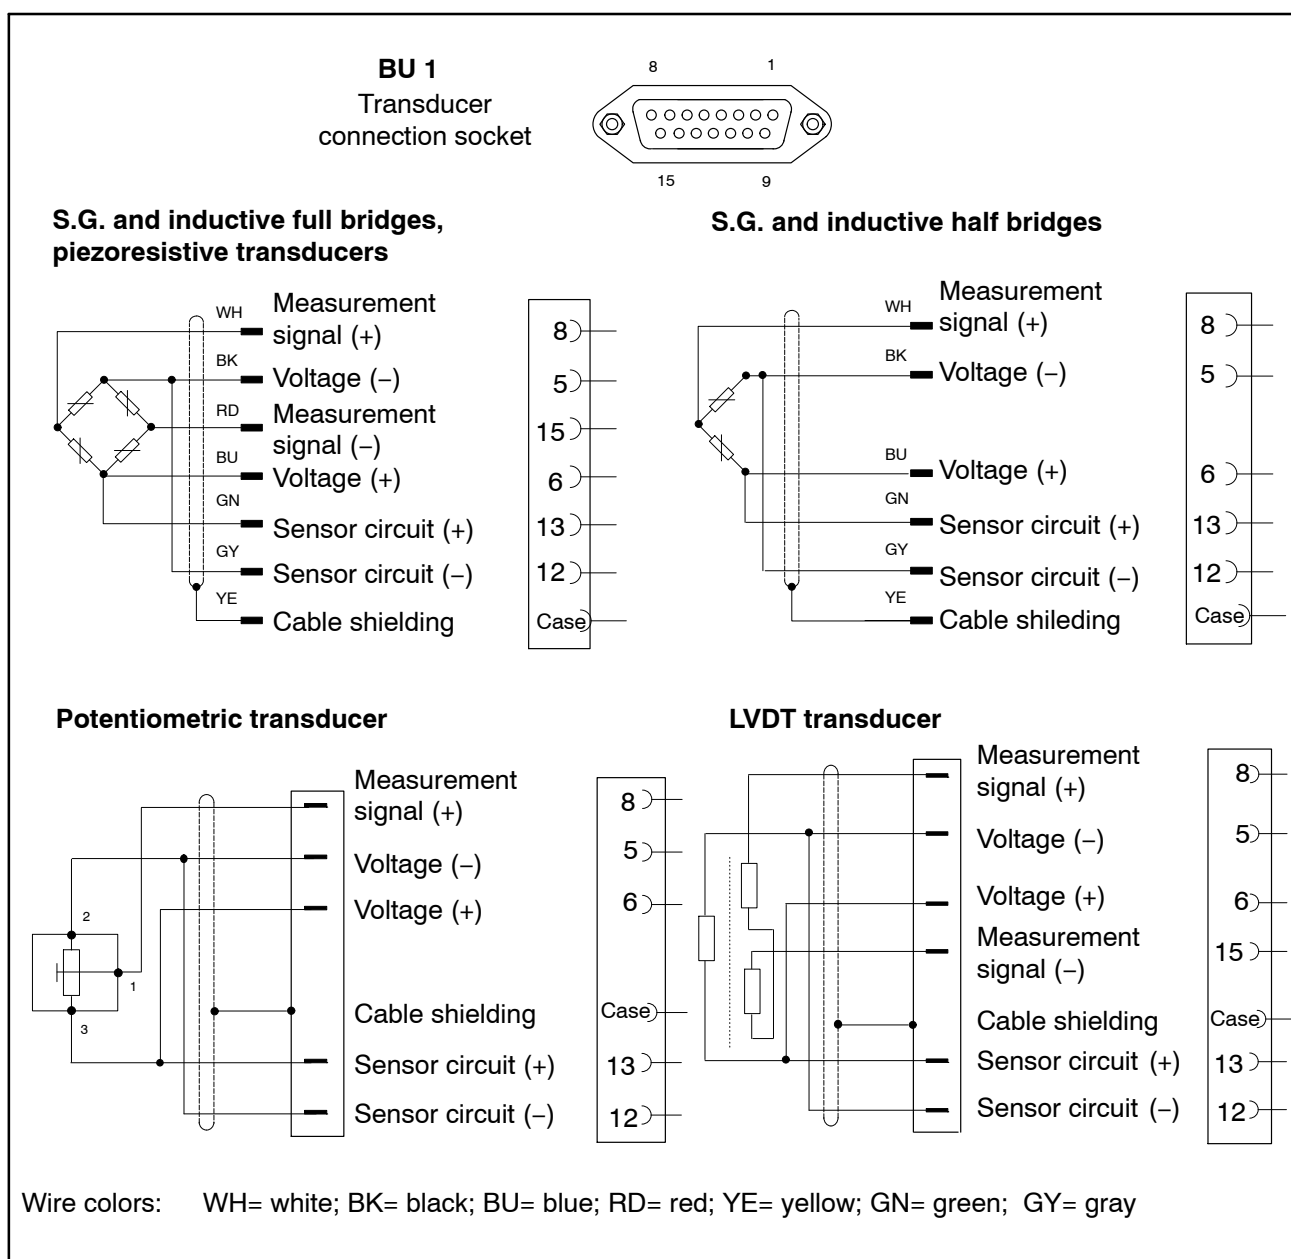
BU 1
Transducer connection socket

8 1
15 9

S.G. and inductive full bridges, piezoresistive transducers

WH Measurement signal (+)
BK Voltage (–)
RD Measurement signal (–)
BU Voltage (+)
GN Sensor circuit (+)
GY Sensor circuit (–)
YE Cable shielding

8
5
15
6
13
12
Case

S.G. and inductive half bridges

WH Measurement signal (+)
BK Voltage (–)
BU Voltage (+)
GN Sensor circuit (+)
GY Sensor circuit (–)
YE Cable shileding

8
5
6
13
12
Case

Potentiometric transducer

2
1
3

Measurement signal (+)
Voltage (–)
Voltage (+)
Cable shielding
Sensor circuit (+)
Sensor circuit (–)

8
5
6
Case
13
12

LVDT transducer

Measurement signal (+)
Voltage (–)
Voltage (+)
Measurement signal (–)
Cable shielding
Sensor circuit (+)
Sensor circuit (–)

8
5
6
15
Case
13
12

Wire colors: WH= white; BK= black; BU= blue; RD= red; YE= yellow; GN= green; GY= gray